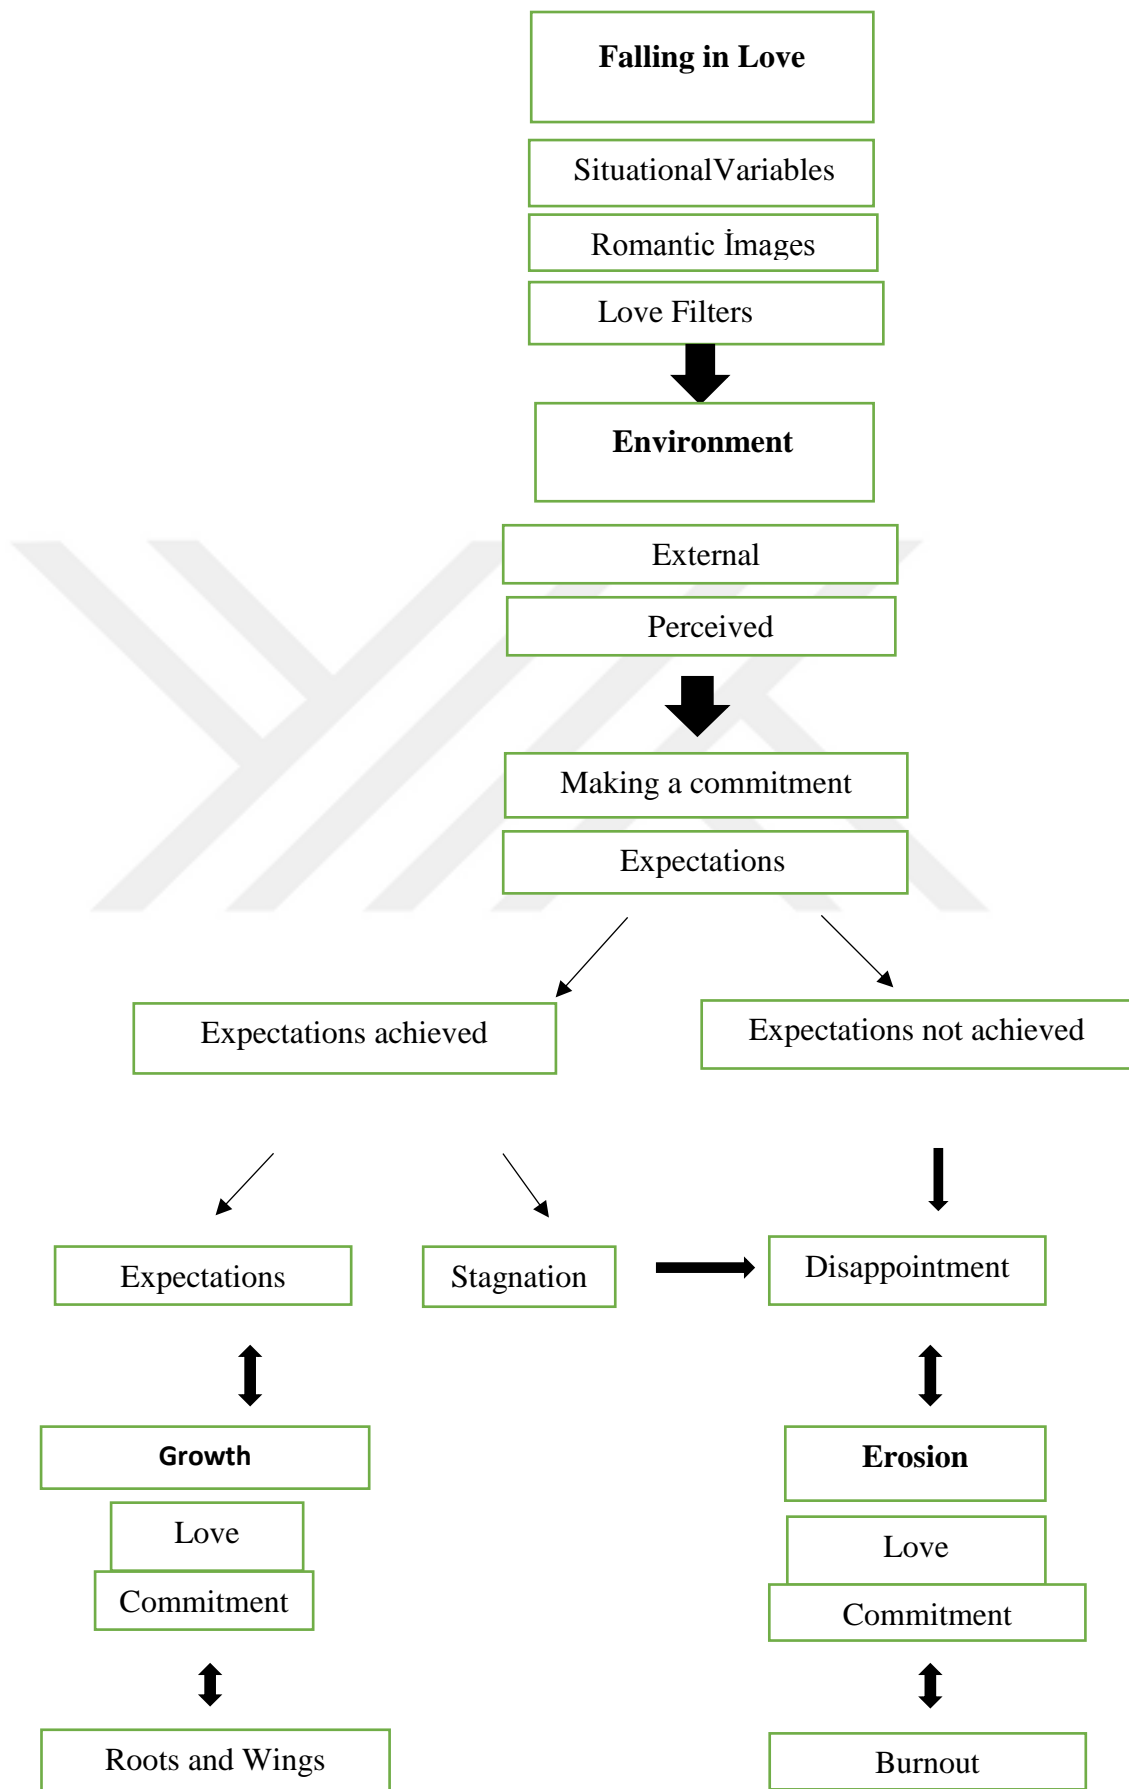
Falling in Love

SituationalVariables

Romantic İmages

Love Filters

Environment

External

Perceived

Making a commitment

Expectations

Expectations achieved

Expectations not achieved

Expectations

Stagnation

Disappointment

Growth

Love

Commitment

Roots and Wings

Erosion

Love

Commitment

Burnout